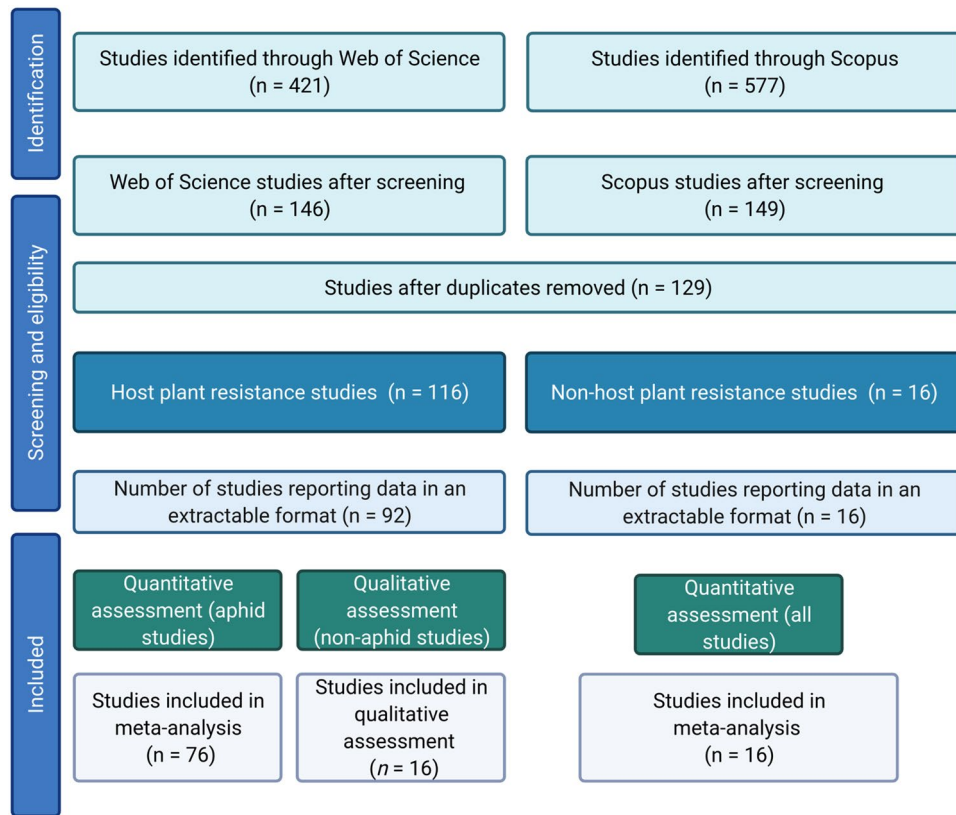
Identification

Studies identified through Web of Science (n = 421)

Studies identified through Scopus (n = 577)

Web of Science studies after screening (n = 146)

Scopus studies after screening (n = 149)

Screening and eligibility

Studies after duplicates removed (n = 129)

Host plant resistance studies (n = 116)

Non-host plant resistance studies (n = 16)

Number of studies reporting data in an extractable format (n = 92)

Number of studies reporting data in an extractable format (n = 16)

Included

Quantitative assessment (aphid studies)

Qualitative assessment (non-aphid studies)

Quantitative assessment (all studies)

Studies included in meta-analysis (n = 76)

Studies included in qualitative assessment ($n$ = 16)

Studies included in meta-analysis (n = 16)